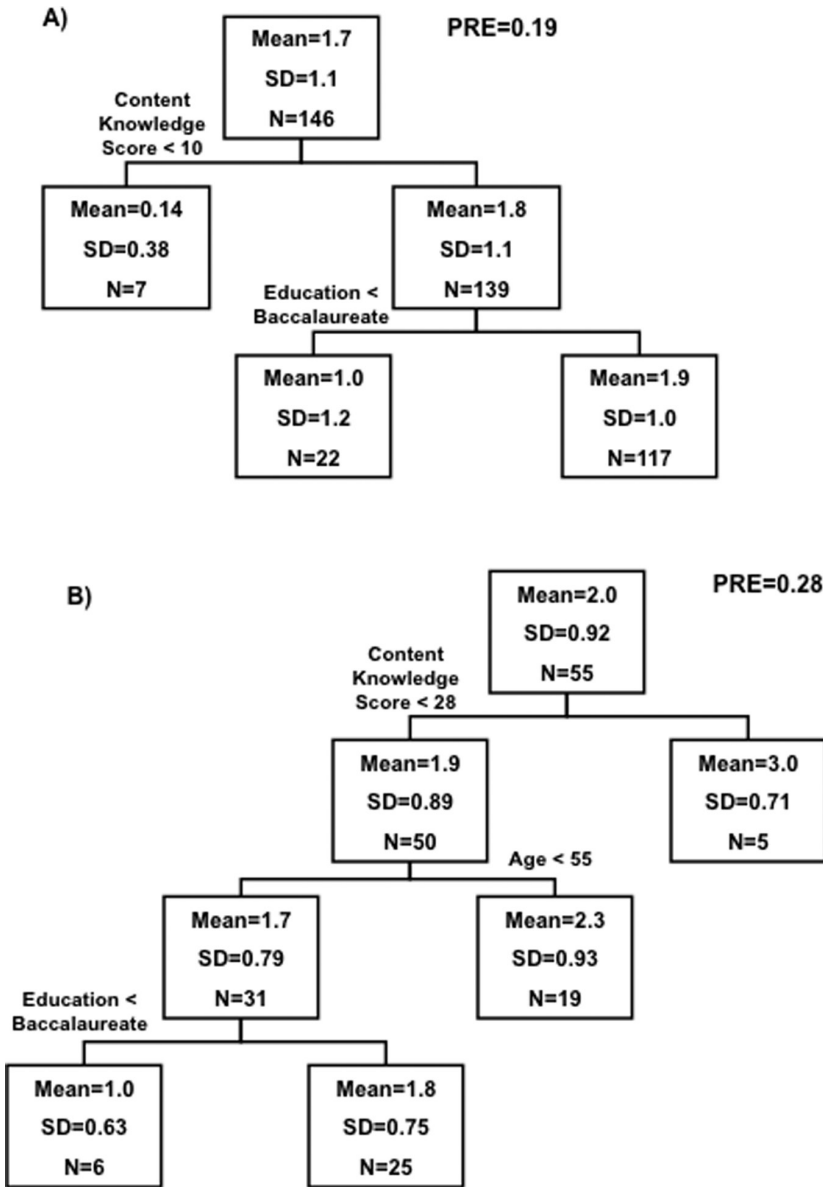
A)

PRE=0.19

Mean=1.7
SD=1.1
N=146

Content Knowledge Score < 10

Mean=0.14
SD=0.38
N=7

Mean=1.8
SD=1.1
N=139

Education < Baccalaureate

Mean=1.0
SD=1.2
N=22

Mean=1.9
SD=1.0
N=117

B)

PRE=0.28

Mean=2.0
SD=0.92
N=55

Content Knowledge Score < 28

Mean=1.9
SD=0.89
N=50

Mean=3.0
SD=0.71
N=5

Age < 55

Mean=1.7
SD=0.79
N=31

Mean=2.3
SD=0.93
N=19

Education < Baccalaureate

Mean=1.0
SD=0.63
N=6

Mean=1.8
SD=0.75
N=25